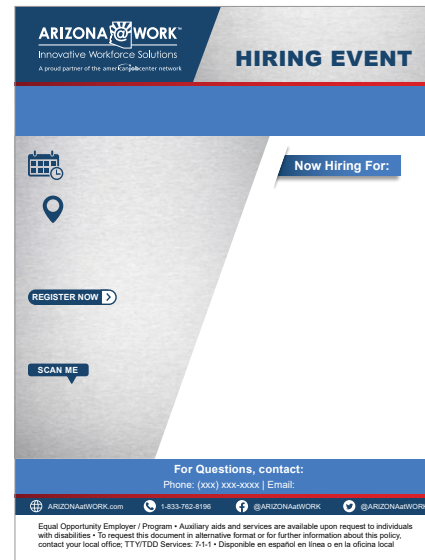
ARIZONA@WORK™
Innovative Workforce Solutions
A proud partner of the americanjobcenter network

HIRING EVENT

Now Hiring For:

REGISTER NOW

SCAN ME

For Questions, contact:
Phone: (xxx) xxx-xxxx | Email:

ARIZONAatWORK.com 1-833-762-8196 @ARIZONAatWORK @ARIZONAatWORK

Equal Opportunity Employer / Program • Auxiliary aids and services are available upon request to individuals with disabilities • To request this document in alternative format or for further information about this policy, contact your local office; TTY/TDD Services: 7-1-1 • Disponible en español en línea o en la oficina local